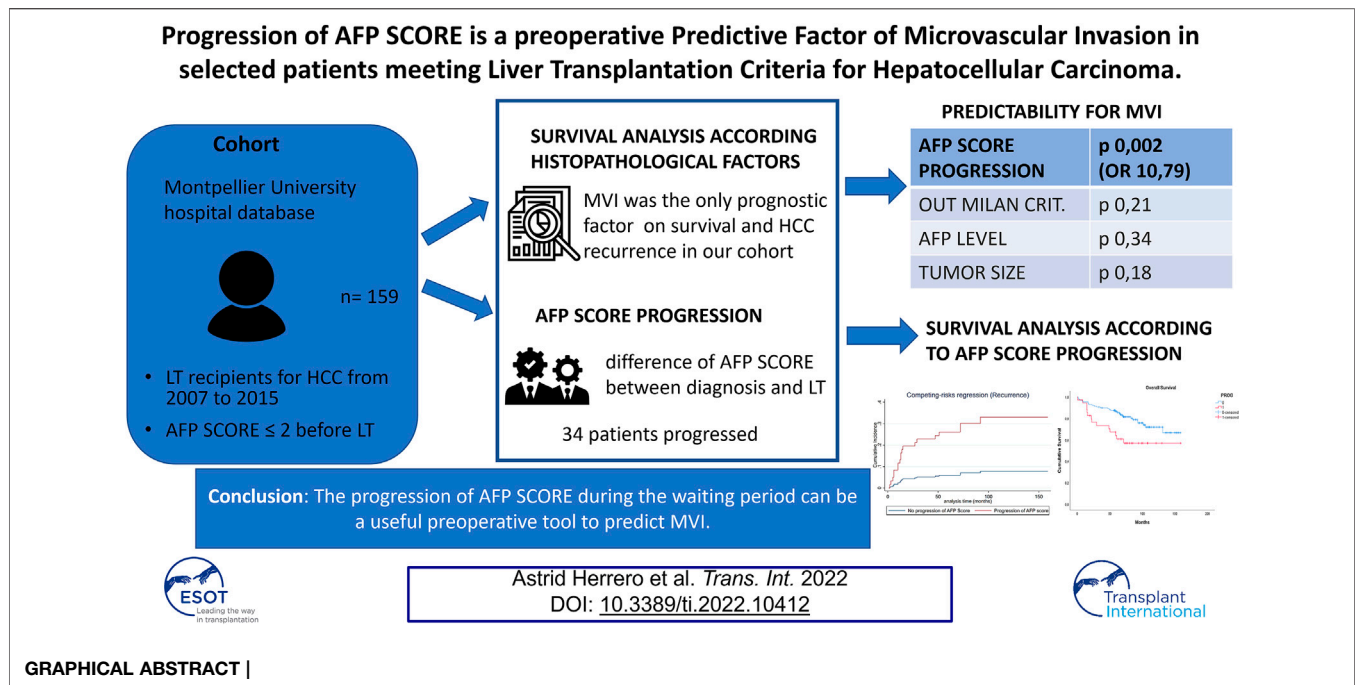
Progression of AFP SCORE is a preoperative Predictive Factor of Microvascular Invasion in selected patients meeting Liver Transplantation Criteria for Hepatocellular Carcinoma.

Cohort

Montpellier University hospital database

n= 159

- LT recipients for HCC from 2007 to 2015
- AFP SCORE ≤ 2 before LT

SURVIVAL ANALYSIS ACCORDING HISTOPATHOLOGICAL FACTORS

MVI was the only prognostic factor on survival and HCC recurrence in our cohort

AFP SCORE PROGRESSION

difference of AFP SCORE between diagnosis and LT

34 patients progressed

PREDICTABILITY FOR MVI

| AFP SCORE PROGRESSION | p 0,002 (OR 10,79) |
|---|---|
| OUT MILAN CRIT. | p 0,21 |
| AFP LEVEL | p 0,34 |
| TUMOR SIZE | p 0,18 |

SURVIVAL ANALYSIS ACCORDING TO AFP SCORE PROGRESSION

Competing-risks regression (Recurrence)

Cumulative Incidence

analysis time (months)

0 50 100 150

No progression of AFP Score Progression of AFP score

Overall Survival

Cumulative Survival

Months

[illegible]

Conclusion: The progression of AFP SCORE during the waiting period can be a useful preoperative tool to predict MVI.

ESOT Leading the way in transplantation

Astrid Herrero et al. Trans. Int. 2022
DOI: 10.3389/ti.2022.10412

Transplant International

GRAPHICAL ABSTRACT |